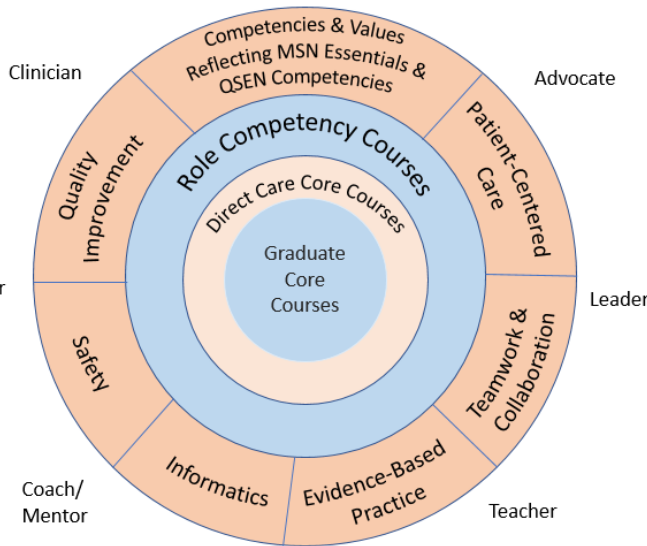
Competencies & Values Reflecting MSN Essentials & QSEN Competencies

Clinician

Advocate

Patient-Centered Care

Quality Improvement

Role Competency Courses

Direct Care Core Courses

Graduate Core Courses

r

Leader

Safety

Teamwork & Collaboration

Informatics

Evidence-Based Practice

Coach/ Mentor

Teacher